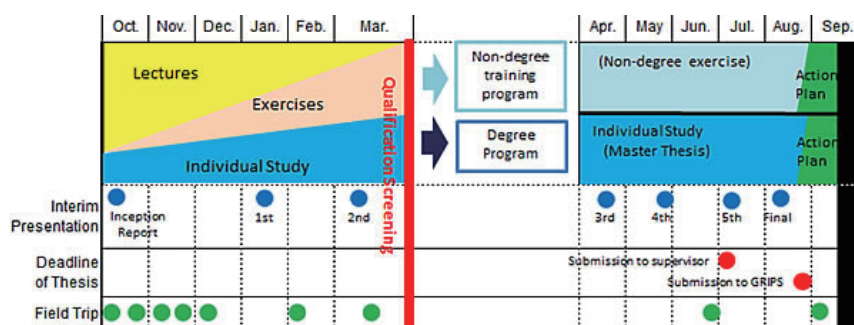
Oct. Nov. Dec. Jan. Feb. Mar.

Apr. May Jun. Jul. Aug. Sep.

Lectures

Exercises

Individual Study

Qualification screening

Non-degree training program

Degree Program

(Non-degree exercise)

Action Plan

Individual Study (Master Thesis)

Action Plan

Interim Presentation

Inception Report

1st

2nd

3rd

4th

5th

Final

Deadline of Thesis

Submission to supervisor

Submission to GRIPS

Field Trip